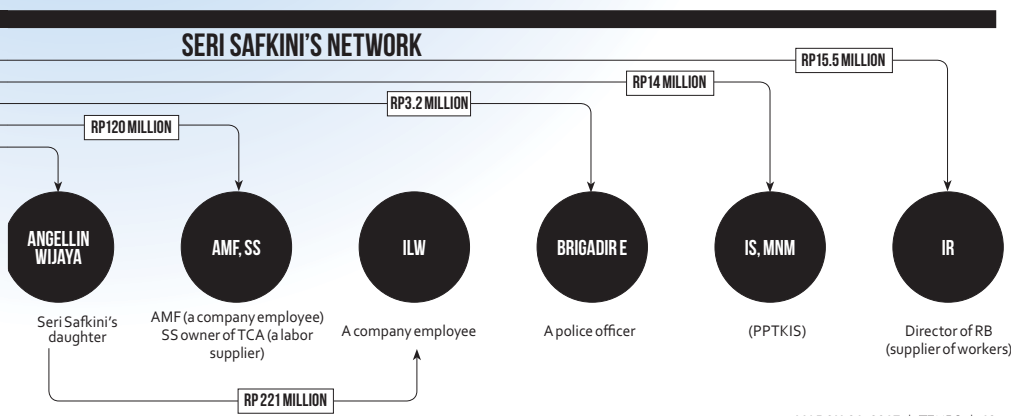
SERI SAFKINI'S NETWORK

RP15.5 MILLION

RP14 MILLION

RP3.2 MILLION

RP120 MILLION

ANGELLIN WIJAYA

Seri Safkini's daughter

AMF, SS

AMF (a company employee) SS owner of TCA (a labor supplier)

ILW

A company employee

BRIGADIR E

A police officer

IS, MNM

(PPTKIS)

IR

Director of RB (supplier of workers)

RP 221 MILLION

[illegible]